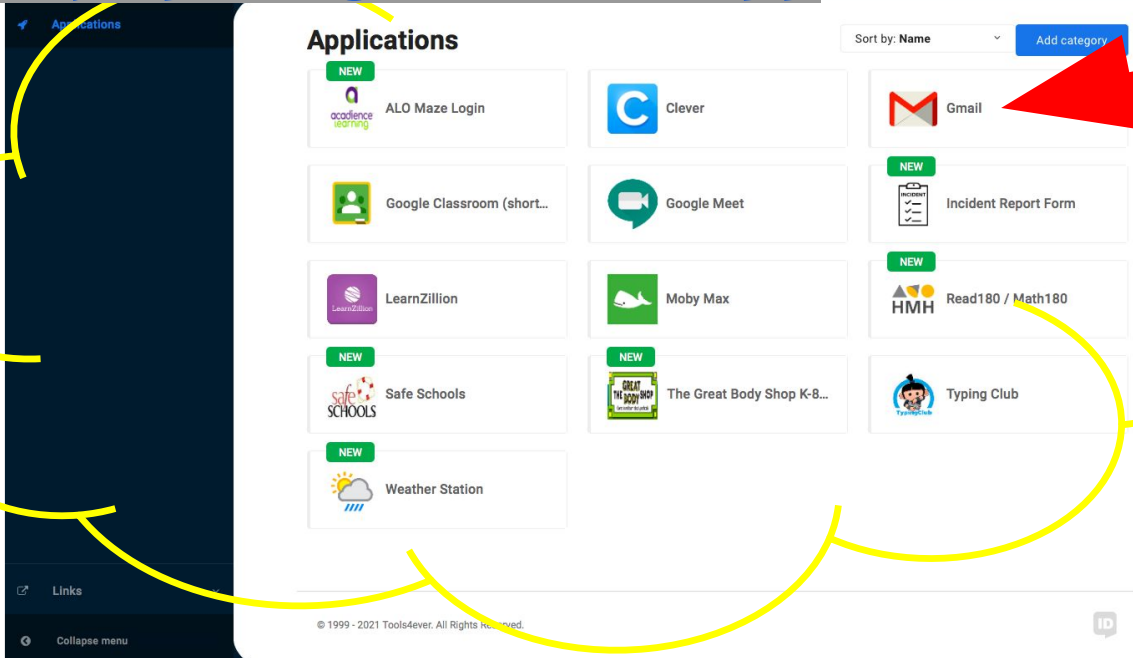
Applications

Links

Collapse menu

Applications

Sort by: Name

Add category

NEW
acadience learning
ALO Maze Login

Clever

Gmail

Google Classroom (short...

Google Meet

NEW
INCIDENT
Incident Report Form

LearnZillion
LearnZillion

Moby Max

NEW
HMH
Read180 / Math180

NEW
safe SCHOOLS
Safe Schools

NEW
GREAT THE BODY SHOP
The Great Body Shop K-8...

TypingClub
Typing Club

NEW
Weather Station

© 1999 - 2021 Tools4ever. All Rights Reserved.

ID